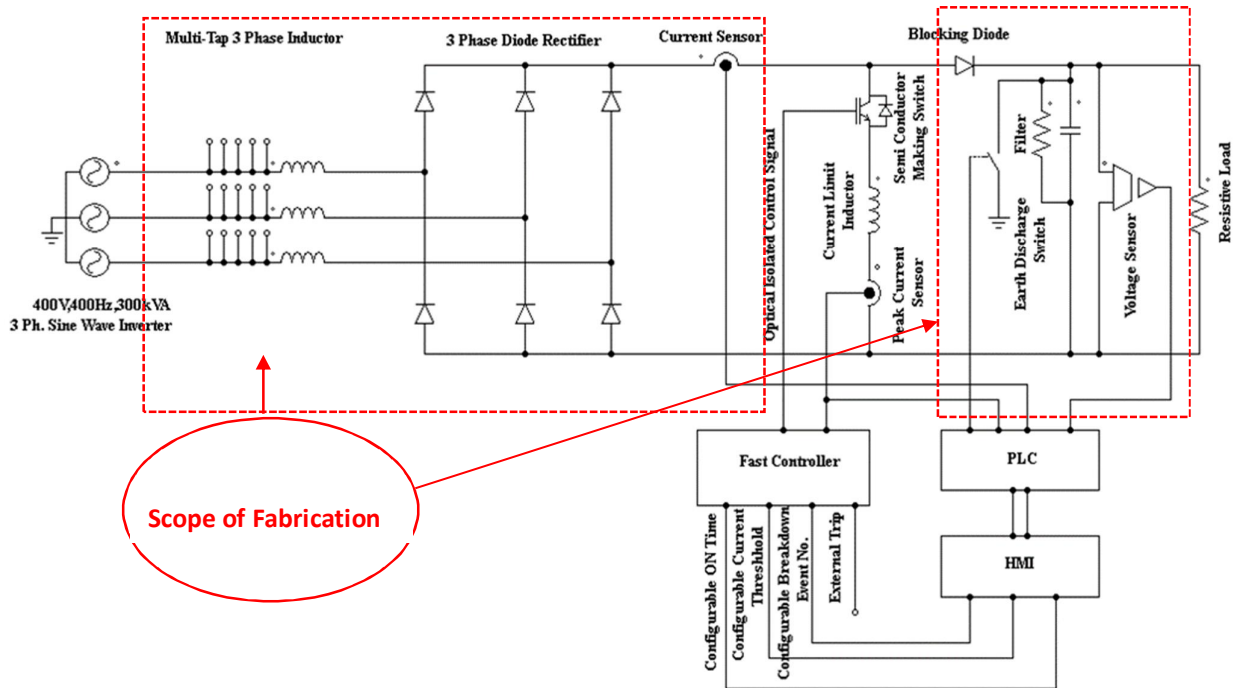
Multi-Tap 3 Phase Inductor

3 Phase Diode Rectifier

Current Sensor

Blocking Diode

400V,400Hz,300kVA
3 Ph. Sine Wave Inverter

Optical Isolated Control Signal

Current Limit Inductor

Semi Conductor Making Switch

Peak Current Sensor

Filter

Earth Discharge Switch

Voltage Sensor

Resistive Load

Fast Controller

PLC

HMI

Configurable ON Time

Configurable Current Threshold

Configurable Breakdown Event No.

External Trip

Scope of Fabrication